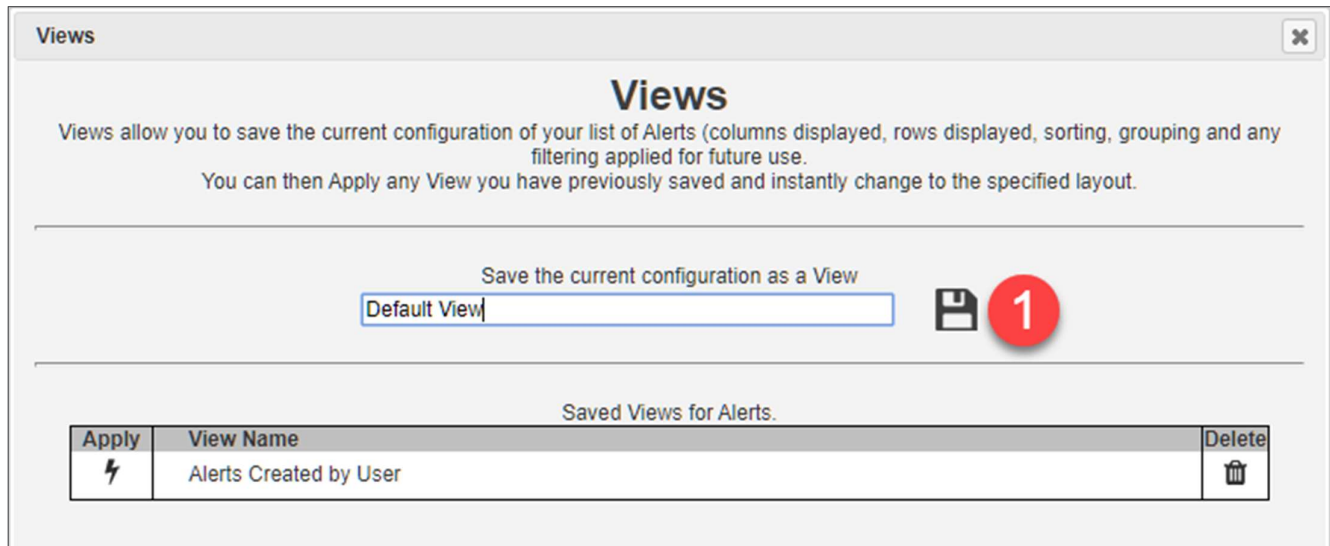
Views

Views

Views allow you to save the current configuration of your list of Alerts (columns displayed, rows displayed, sorting, grouping and any filtering applied for future use.
You can then Apply any View you have previously saved and instantly change to the specified layout.

Save the current configuration as a View

Default View

1

Saved Views for Alerts.

| Apply | View Name | Delete |
|---|---|---|
| | Alerts Created by User | |